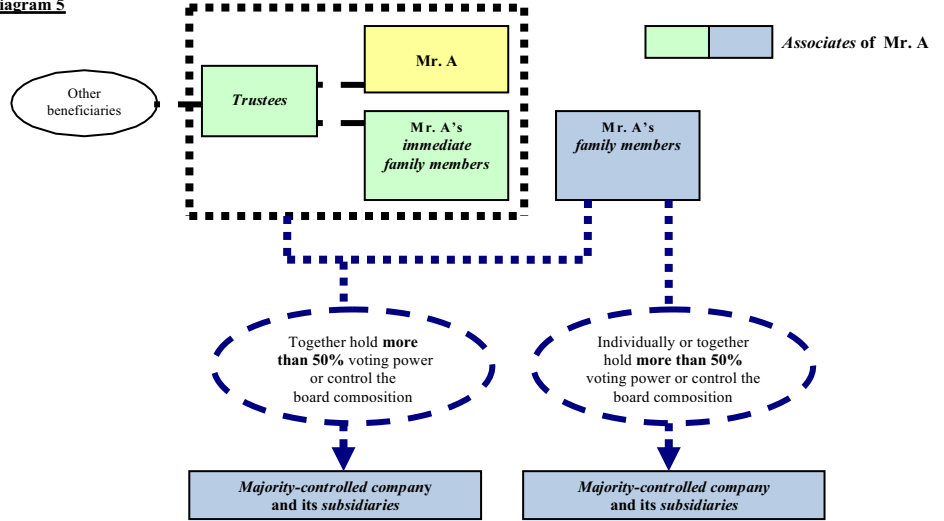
iagram 5

Associates of Mr. A

Other beneficiaries

Trustees

Mr. A

Mr. A's immediate family members

Mr. A's family members

Together hold more than 50% voting power or control the board composition

Individually or together hold more than 50% voting power or control the board composition

Majority-controlled company and its subsidiaries

Majority-controlled company and its subsidiaries